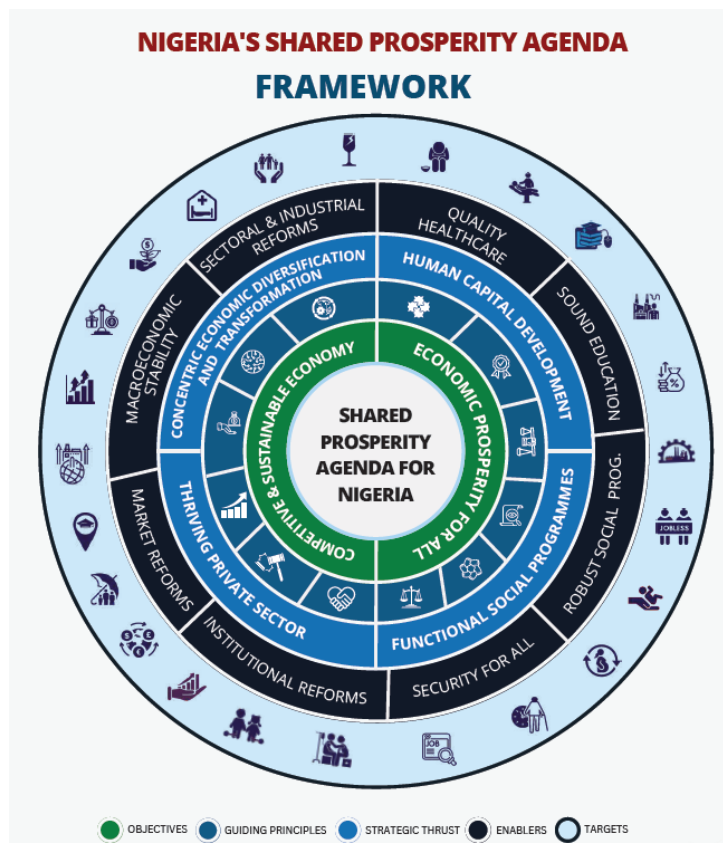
NIGERIA'S SHARED PROSPERITY AGENDA

FRAMEWORK

SHARED PROSPERITY AGENDA FOR NIGERIA

COMPETITIVE & SUSTAINABLE ECONOMY

ECONOMIC PROSPERITY FOR ALL

CONCENTRIC ECONOMIC DIVERSIFICATION AND TRANSFORMATION

HUMAN CAPITAL DEVELOPMENT

FUNCTIONAL SOCIAL PROGRAMMES

THRIVING PRIVATE SECTOR

SECTORAL & INDUSTRIAL REFORMS

QUALITY HEALTHCARE

SOUND EDUCATION

ROBUST SOCIAL PROG.

SECURITY FOR ALL

INSTITUTIONAL REFORMS

MARKET REFORMS

MACROECONOMIC STABILITY

JOBLESS

OBJECTIVES
GUIDING PRINCIPLES
STRATEGIC THRUST
ENABLERS
TARGETS